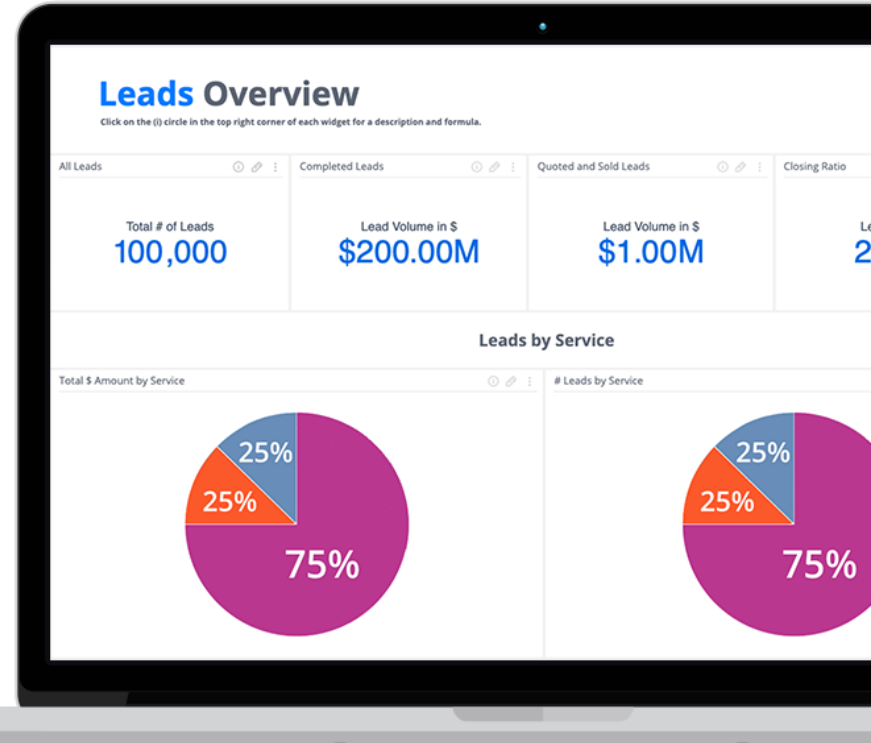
Leads Overview

Click on the (i) circle in the top right corner of each widget for a description and formula.

All Leads

Total # of Leads
100,000

Completed Leads

Lead Volume in $
$200.00M

Quoted and Sold Leads

Lead Volume in $
$1.00M

Closing Ratio

Le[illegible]
2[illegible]

Leads by Service

Total $ Amount by Service

25%
25%
75%

# Leads by Service

25%
25%
75%